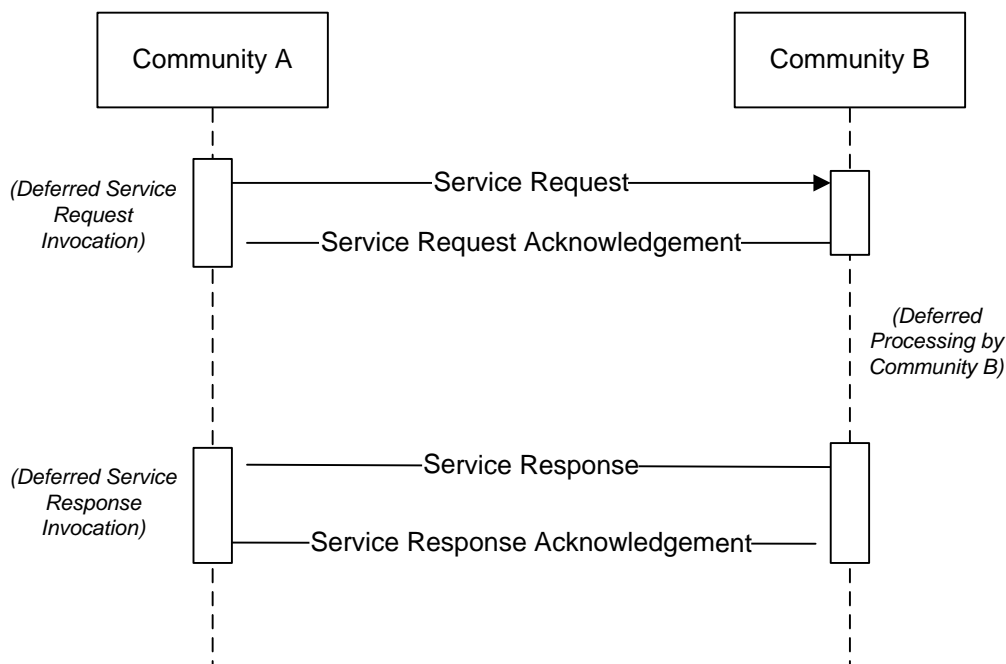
Community A

Community B

(Deferred Service Request Invocation)

Service Request

Service Request Acknowledgement

(Deferred Processing by Community B)

(Deferred Service Response Invocation)

Service Response

Service Response Acknowledgement